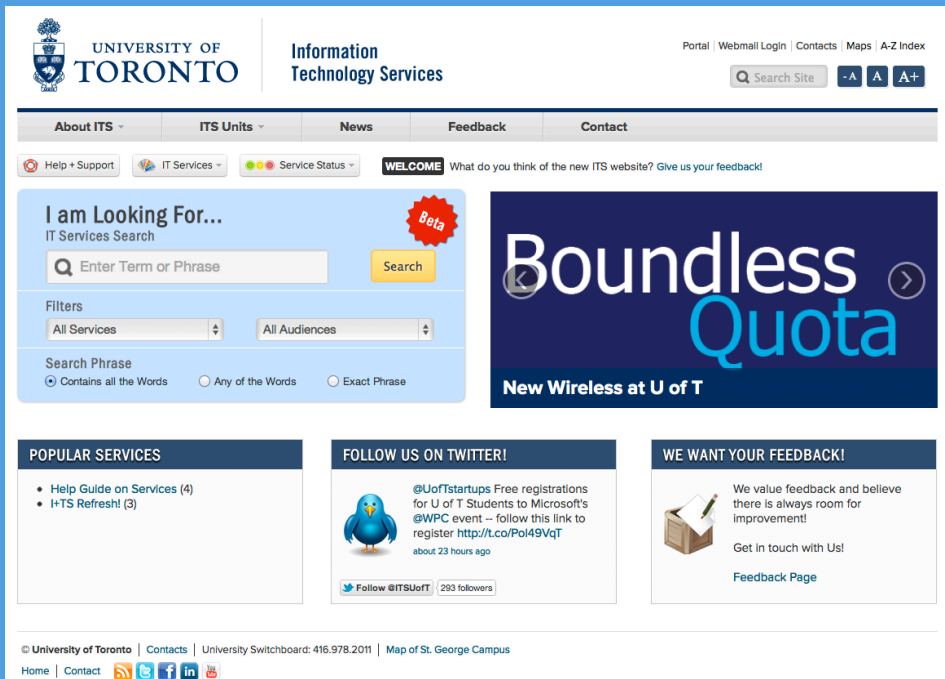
UNIVERSITY OF TORONTO

Information Technology Services

Portal | Webmail Login | Contacts | Maps | A-Z Index

Search Site

-A A A+

About ITS ▾ | ITS Units ▾ | News | Feedback | Contact

Help + Support | IT Services ▾ | Service Status ▾

WELCOME What do you think of the new ITS website? Give us your feedback!

I am Looking For...
IT Services Search

Beta

Enter Term or Phrase

Search

Filters

All Services

All Audiences

Search Phrase

Contains all the Words | Any of the Words | Exact Phrase

Boundless Quota

New Wireless at U of T

POPULAR SERVICES

Help Guide on Services (4)
I+TS Refresh! (3)

FOLLOW US ON TWITTER!

@UofTstartups Free registrations for U of T Students to Microsoft's @WPC event -- follow this link to register http://t.co/Pol49VqT
about 23 hours ago

Follow @ITSUofT | 293 followers

WE WANT YOUR FEEDBACK!

We value feedback and believe there is always room for improvement!

Get in touch with Us!

Feedback Page

© University of Toronto | Contacts | University Switchboard: 416.978.2011 | Map of St. George Campus

Home | Contact